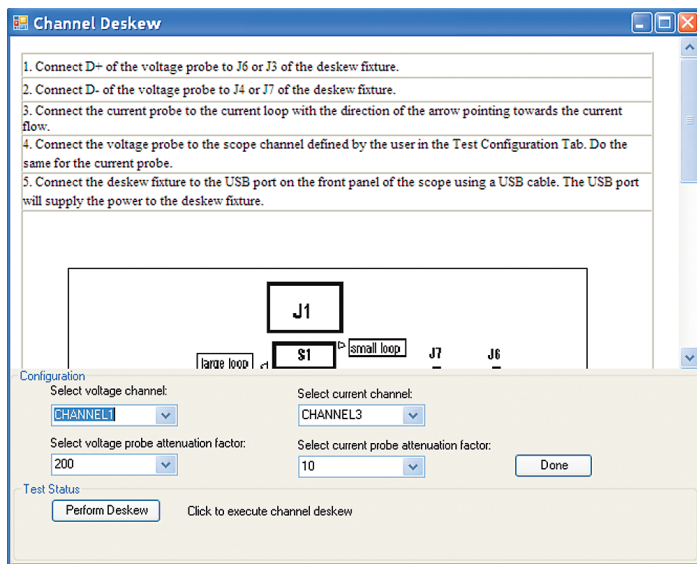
Channel Deskew

1. Connect D+ of the voltage probe to J6 or J3 of the deskew fixture.

2. Connect D- of the voltage probe to J4 or J7 of the deskew fixture.

3. Connect the current probe to the current loop with the direction of the arrow pointing towards the current flow.

4. Connect the voltage probe to the scope channel defined by the user in the Test Configuration Tab. Do the same for the current probe.

5. Connect the deskew fixture to the USB port on the front panel of the scope using a USB cable. The USB port will supply the power to the deskew fixture.

J1

S1

small loop

large loop

J7

J6

Configuration

Select voltage channel:

CHANNEL1

Select current channel:

CHANNEL3

Select voltage probe attenuation factor:

200

Select current probe attenuation factor:

10

Done

Test Status

Perform Deskew

Click to execute channel deskew